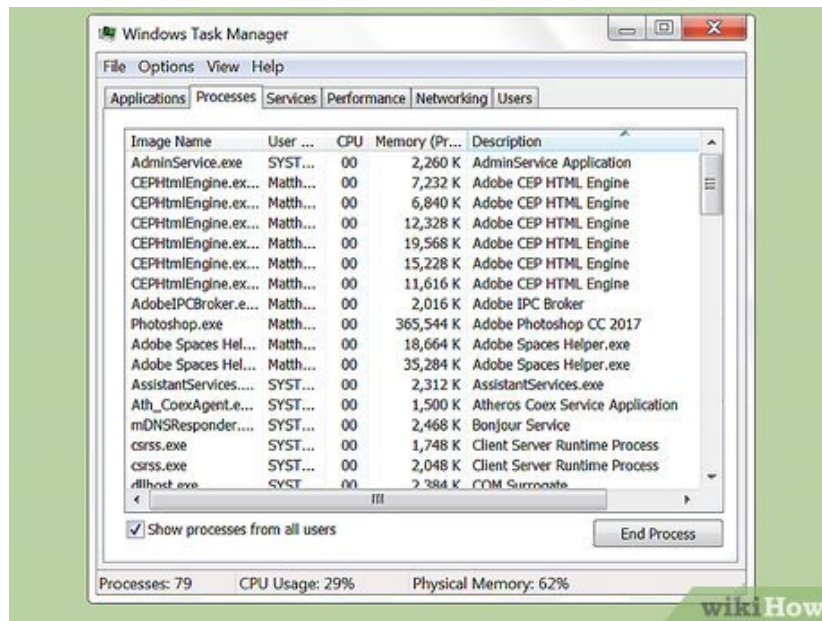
Windows Task Manager

File Options View Help

Applications | Processes | Services | Performance | Networking | Users

| Image Name | User ... | CPU | Memory (Pr... | Description |
|---|---|---|---|---|
| AdminService.exe | SYST... | 00 | 2,260 K | AdminService Application |
| CEPHtmlEngine.ex... | Matth... | 00 | 7,232 K | Adobe CEP HTML Engine |
| CEPHtmlEngine.ex... | Matth... | 00 | 6,840 K | Adobe CEP HTML Engine |
| CEPHtmlEngine.ex... | Matth... | 00 | 12,328 K | Adobe CEP HTML Engine |
| CEPHtmlEngine.ex... | Matth... | 00 | 19,568 K | Adobe CEP HTML Engine |
| CEPHtmlEngine.ex... | Matth... | 00 | 15,228 K | Adobe CEP HTML Engine |
| CEPHtmlEngine.ex... | Matth... | 00 | 11,616 K | Adobe CEP HTML Engine |
| AdobeIPCBroker.e... | Matth... | 00 | 2,016 K | Adobe IPC Broker |
| Photoshop.exe | Matth... | 00 | 365,544 K | Adobe Photoshop CC 2017 |
| Adobe Spaces Hel... | Matth... | 00 | 18,664 K | Adobe Spaces Helper.exe |
| Adobe Spaces Hel... | Matth... | 00 | 35,284 K | Adobe Spaces Helper.exe |
| AssistantServices.... | SYST... | 00 | 2,312 K | AssistantServices.exe |
| Ath_CoexAgent.e... | SYST... | 00 | 1,500 K | Atheros Coex Service Application |
| mDNSResponder.... | SYST... | 00 | 2,468 K | Bonjour Service |
| csrss.exe | SYST... | 00 | 1,748 K | Client Server Runtime Process |
| csrss.exe | SYST... | 00 | 2,048 K | Client Server Runtime Process |
| dllhost.exe | SYST... | 00 | 2,384 K | COM Surrogate |

Show processes from all users

End Process

Processes: 79 CPU Usage: 29% Physical Memory: 62%

wikiHow